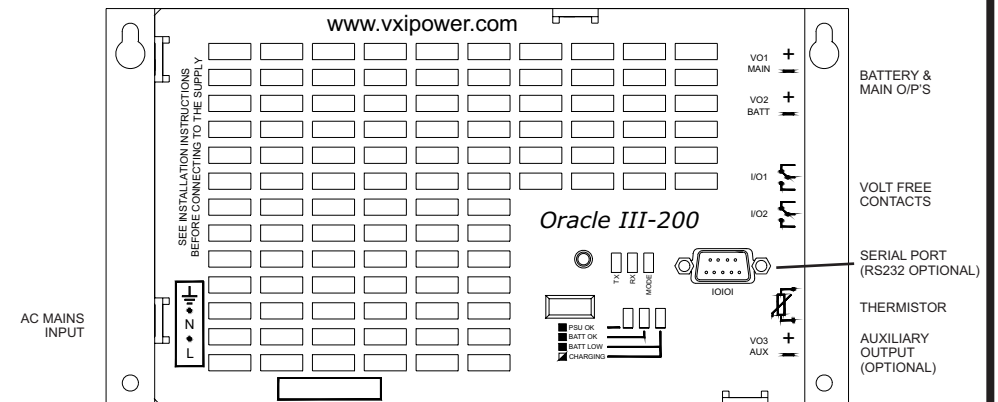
www.vxipower.com

SEE INSTALLATION INSTRUCTIONS BEFORE CONNECTING TO THE SUPPLY

VO1 MAIN + −

VO2 BATT + −

BATTERY & MAIN O/P'S

I/O1

I/O2

VOLT FREE CONTACTS

Oracle III-200

TX RX MODE

IOIOI

SERIAL PORT (RS232 OPTIONAL)

THERMISTOR

AC MAINS INPUT

N

L

PSU OK
BATT OK
BATT LOW
CHARGING

VO3 AUX + −

AUXILIARY OUTPUT (OPTIONAL)